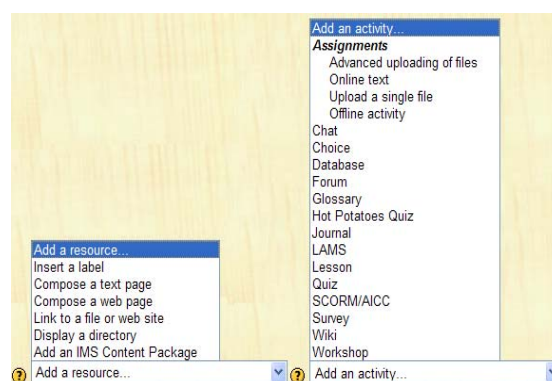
Add a resource...
Insert a label
Compose a text page
Compose a web page
Link to a file or web site
Display a directory
Add an IMS Content Package

Add a resource...

Add an activity...
Assignments
Advanced uploading of files
Online text
Upload a single file
Offline activity
Chat
Choice
Database
Forum
Glossary
Hot Potatoes Quiz
Journal
LAMS
Lesson
Quiz
SCORM/AICC
Survey
Wiki
Workshop

Add an activity...